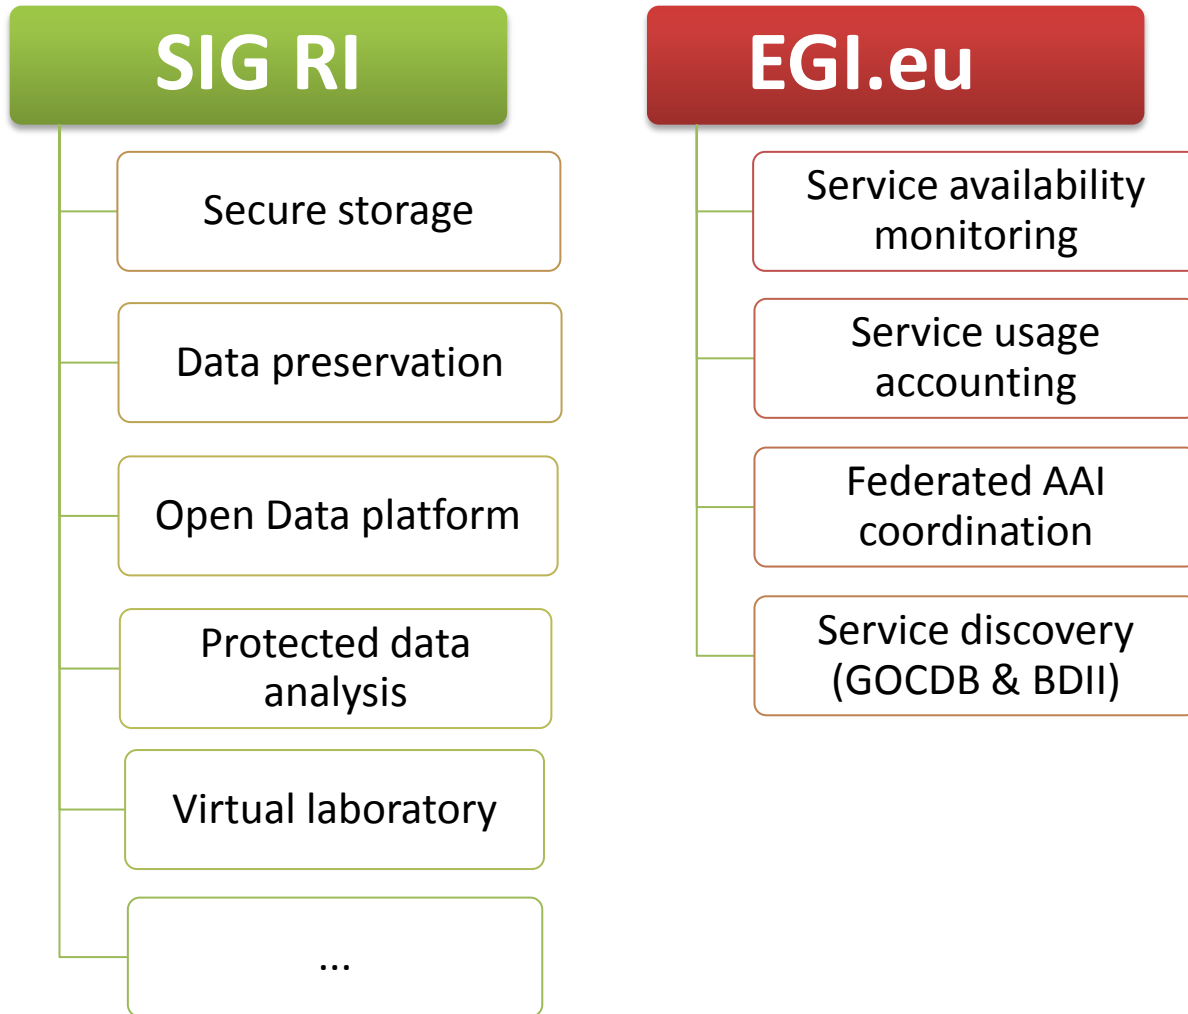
SIG RI

Secure storage

Data preservation

Open Data platform

Protected data analysis

Virtual laboratory

...

EGI.eu

Service availability monitoring

Service usage accounting

Federated AAI coordination

Service discovery (GOCDB & BDII)